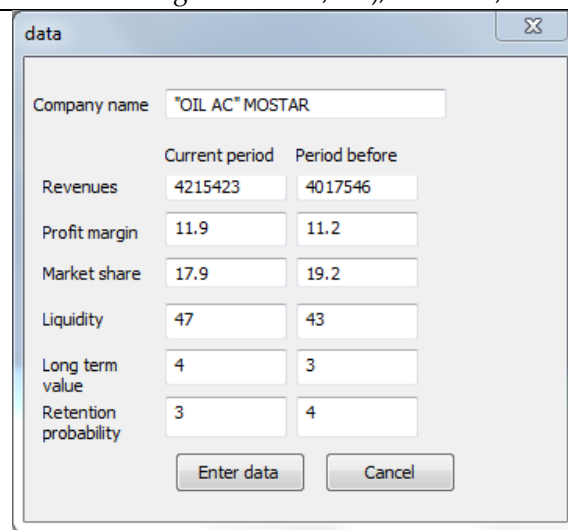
data

Company name "OIL AC" MOSTAR

| | Current period | Period before |
|---|---|---|
| Revenues | 4215423 | 4017546 |
| Profit margin | 11.9 | 11.2 |
| Market share | 17.9 | 19.2 |
| Liquidity | 47 | 43 |
| Long term value | 4 | 3 |
| Retention probability | 3 | 4 |

Enter data Cancel